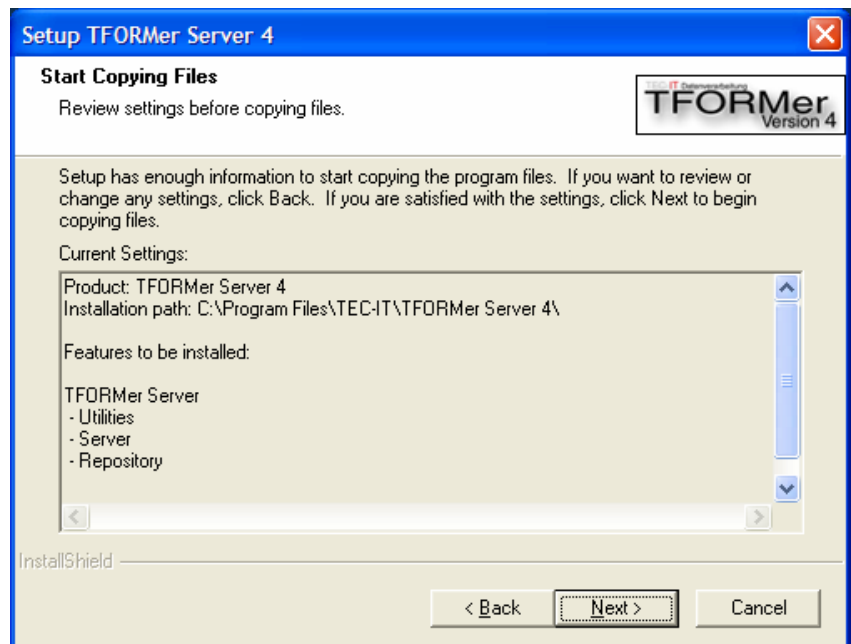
Setup TFORMer Server 4

Start Copying Files

Review settings before copying files.

TEC-IT Datenverarbeitung
TFORMer
Version 4

Setup has enough information to start copying the program files. If you want to review or change any settings, click Back. If you are satisfied with the settings, click Next to begin copying files.

Current Settings:

Product: TFORMer Server 4
Installation path: C:\Program Files\TEC-IT\TFORMer Server 4\

Features to be installed:

TFORMer Server
- Utilities
- Server
- Repository

InstallShield

< Back
Next >
Cancel